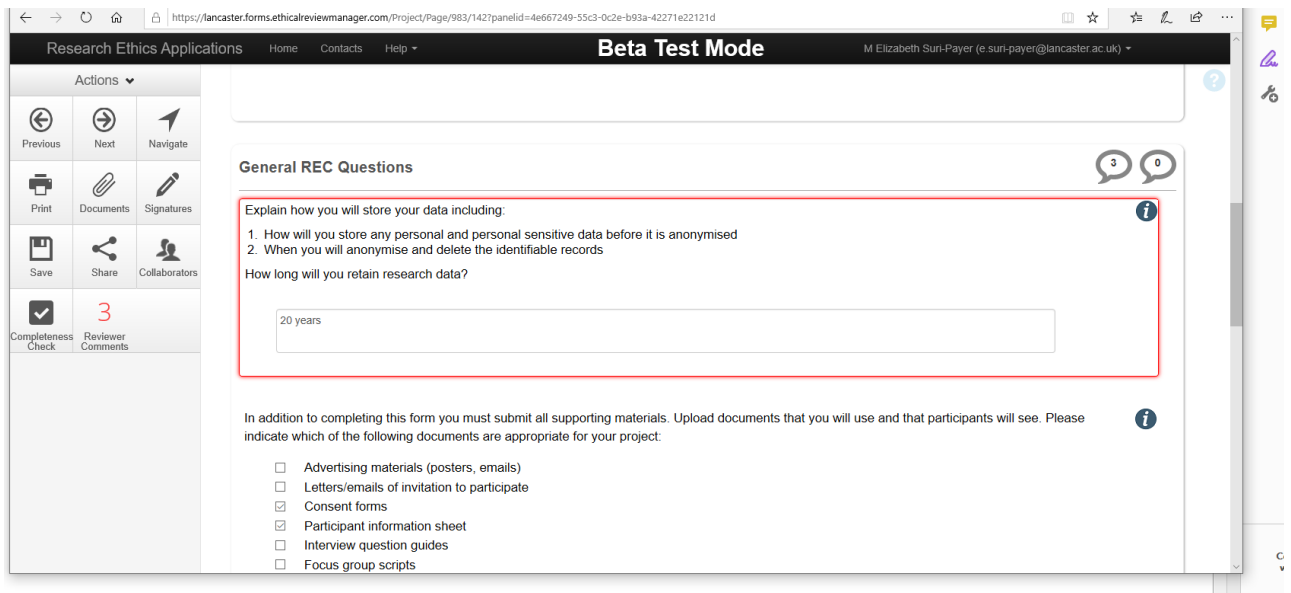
https://lancaster.forms.ethicalreviewmanager.com/Project/Page/983/142?panelid=4e667249-55c3-0c2e-b93a-42271e22121d

Research Ethics Applications Home Contacts Help ▾

Beta Test Mode

M Elizabeth Suri-Payer (e.suri-payer@lancaster.ac.uk) ▾

Actions ▾

Previous
Next
Navigate
Print
Documents
Signatures
Save
Share
Collaborators
Completeness Check
3
Reviewer Comments

General REC Questions

3
0

Explain how you will store your data including:

1. How will you store any personal and personal sensitive data before it is anonymised
2. When you will anonymise and delete the identifiable records

How long will you retain research data?

20 years

In addition to completing this form you must submit all supporting materials. Upload documents that you will use and that participants will see. Please indicate which of the following documents are appropriate for your project:

☐ Advertising materials (posters, emails)
☐ Letters/emails of invitation to participate
☑ Consent forms
☑ Participant information sheet
☐ Interview question guides
☐ Focus group scripts